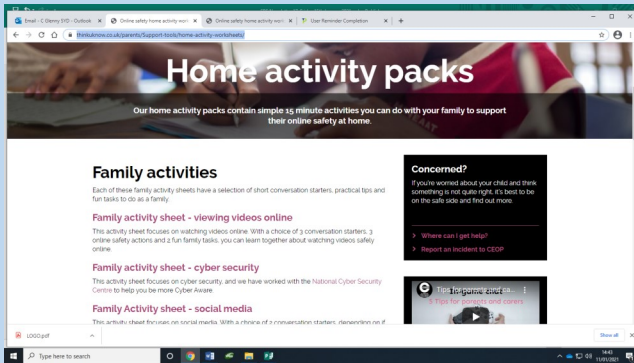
Email - C Glenny SYD - Outlook
Online safety home activity work
Online safety home activity work
User Reminder Completion
thinkuknow.co.uk/parents/Support-tools/home-activity-worksheets/

Home activity packs

Our home activity packs contain simple 15 minute activities you can do with your family to support their online safety at home.

Family activities

Each of these family activity sheets have a selection of short conversation starters, practical tips and fun tasks to do as a family.

Family activity sheet - viewing videos online

This activity sheet focuses on watching videos online. With a choice of 3 conversation starters, 3 online safety actions and 2 fun family tasks, you can learn together about watching videos safely online.

Family activity sheet - cyber security

This activity sheet focuses on cyber security, and we have worked with the National Cyber Security Centre to help you be more Cyber Aware.

Family Activity sheet - social media

This activity sheet focuses on social media. With a choice of 2 conversation starters, depending on if

Concerned?

If you're worried about your child and think something is not quite right, it's best to be on the safe side and find out more.

Where can I get help?
Report an incident to CEOP

Tips for parents and ca...
5 Tips for parents and carers

LOGO.pdf
Show all
Type here to search
14:43
11/01/2021